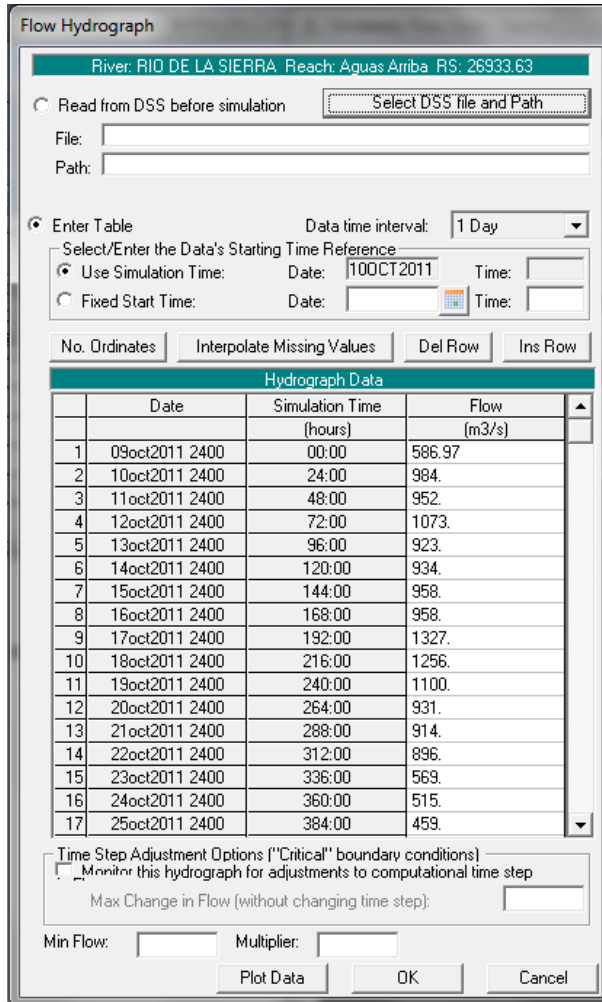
Flow Hydrograph

River: RIO DE LA SIERRA Reach: Aguas Arriba RS: 26933.63

Read from DSS before simulation

Select DSS file and Path

File:

Path:

Enter Table

Data time interval: 1 Day

Select/Enter the Data's Starting Time Reference

Use Simulation Time: Date: 10OCT2011 Time:

Fixed Start Time: Date: Time:

No. Ordinates | Interpolate Missing Values | Del Row | Ins Row

Hydrograph Data

| | Date | Simulation Time | Flow |
|---|---|---|---|
| | | (hours) | (m3/s) |
| 1 | 09oct2011 2400 | 00:00 | 586.97 |
| 2 | 10oct2011 2400 | 24:00 | 984. |
| 3 | 11oct2011 2400 | 48:00 | 952. |
| 4 | 12oct2011 2400 | 72:00 | 1073. |
| 5 | 13oct2011 2400 | 96:00 | 923. |
| 6 | 14oct2011 2400 | 120:00 | 934. |
| 7 | 15oct2011 2400 | 144:00 | 958. |
| 8 | 16oct2011 2400 | 168:00 | 958. |
| 9 | 17oct2011 2400 | 192:00 | 1327. |
| 10 | 18oct2011 2400 | 216:00 | 1256. |
| 11 | 19oct2011 2400 | 240:00 | 1100. |
| 12 | 20oct2011 2400 | 264:00 | 931. |
| 13 | 21oct2011 2400 | 288:00 | 914. |
| 14 | 22oct2011 2400 | 312:00 | 896. |
| 15 | 23oct2011 2400 | 336:00 | 569. |
| 16 | 24oct2011 2400 | 360:00 | 515. |
| 17 | 25oct2011 2400 | 384:00 | 459. |

Time Step Adjustment Options ("Critical" boundary conditions)

Monitor this hydrograph for adjustments to computational time step

Max Change in Flow (without changing time step):

Min Flow: Multiplier:

Plot Data | OK | Cancel